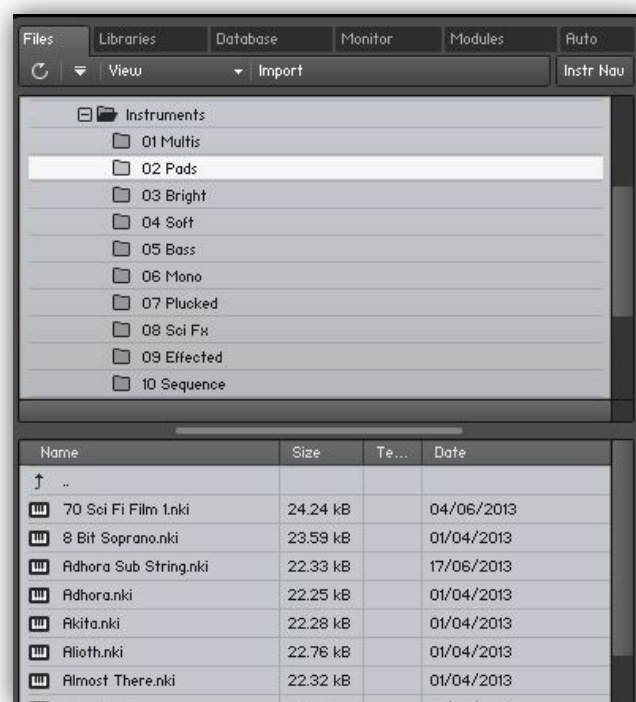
Files Libraries Database Monitor Modules Auto

View Import Instr Nav

Instruments
01 Multis
02 Pads
03 Bright
04 Soft
05 Bass
06 Mono
07 Plucked
08 Sci Fx
09 Effected
10 Sequence

| Name | Size | Te... | Date |
|---|---|---|---|
| .. | | | |
| 70 Sci Fi Film 1.nki | 24.24 kB | | 04/06/2013 |
| 8 Bit Soprano.nki | 23.59 kB | | 01/04/2013 |
| Adhora Sub String.nki | 22.33 kB | | 17/06/2013 |
| Adhora.nki | 22.25 kB | | 01/04/2013 |
| Akita.nki | 22.28 kB | | 01/04/2013 |
| Alioth.nki | 22.76 kB | | 01/04/2013 |
| Almost There.nki | 22.32 kB | | 01/04/2013 |